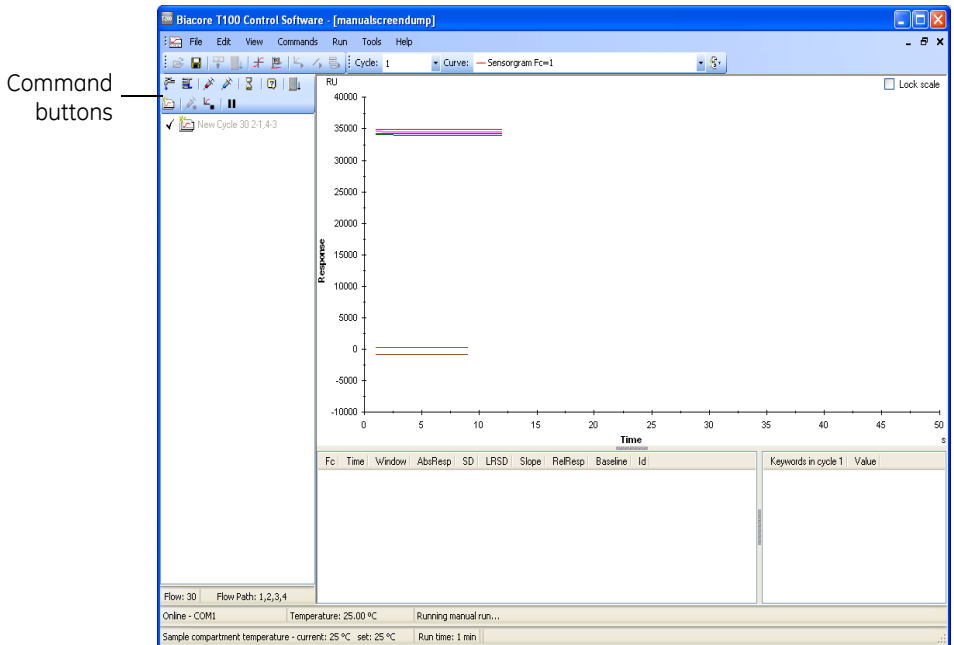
Command buttons

Biacore T100 Control Software - [manualscreendump]

File Edit View Commands Run Tools Help

Cycle: 1 Curve: Sensorgram Fc=1

New Cycle 30 2-1,4-3

RU

Lock scale

40000
35000
30000
25000
20000
15000
10000
5000
0
-5000
-10000

Response

0 5 10 15 20 25 30 35 40 45 50

Time

s

| Fc | Time | Window | AbsResp | SD | LRSD | Slope | RelResp | Baseline | Id |
|---|---|---|---|---|---|---|---|---|---|

| Keywords in cycle 1 | Value |
|---|---|

Flow: 30 Flow Path: 1,2,3,4

Online - COM1 Temperature: 25.00 °C Running manual run...

Sample compartment temperature - current: 25 °C set: 25 °C Run time: 1 min